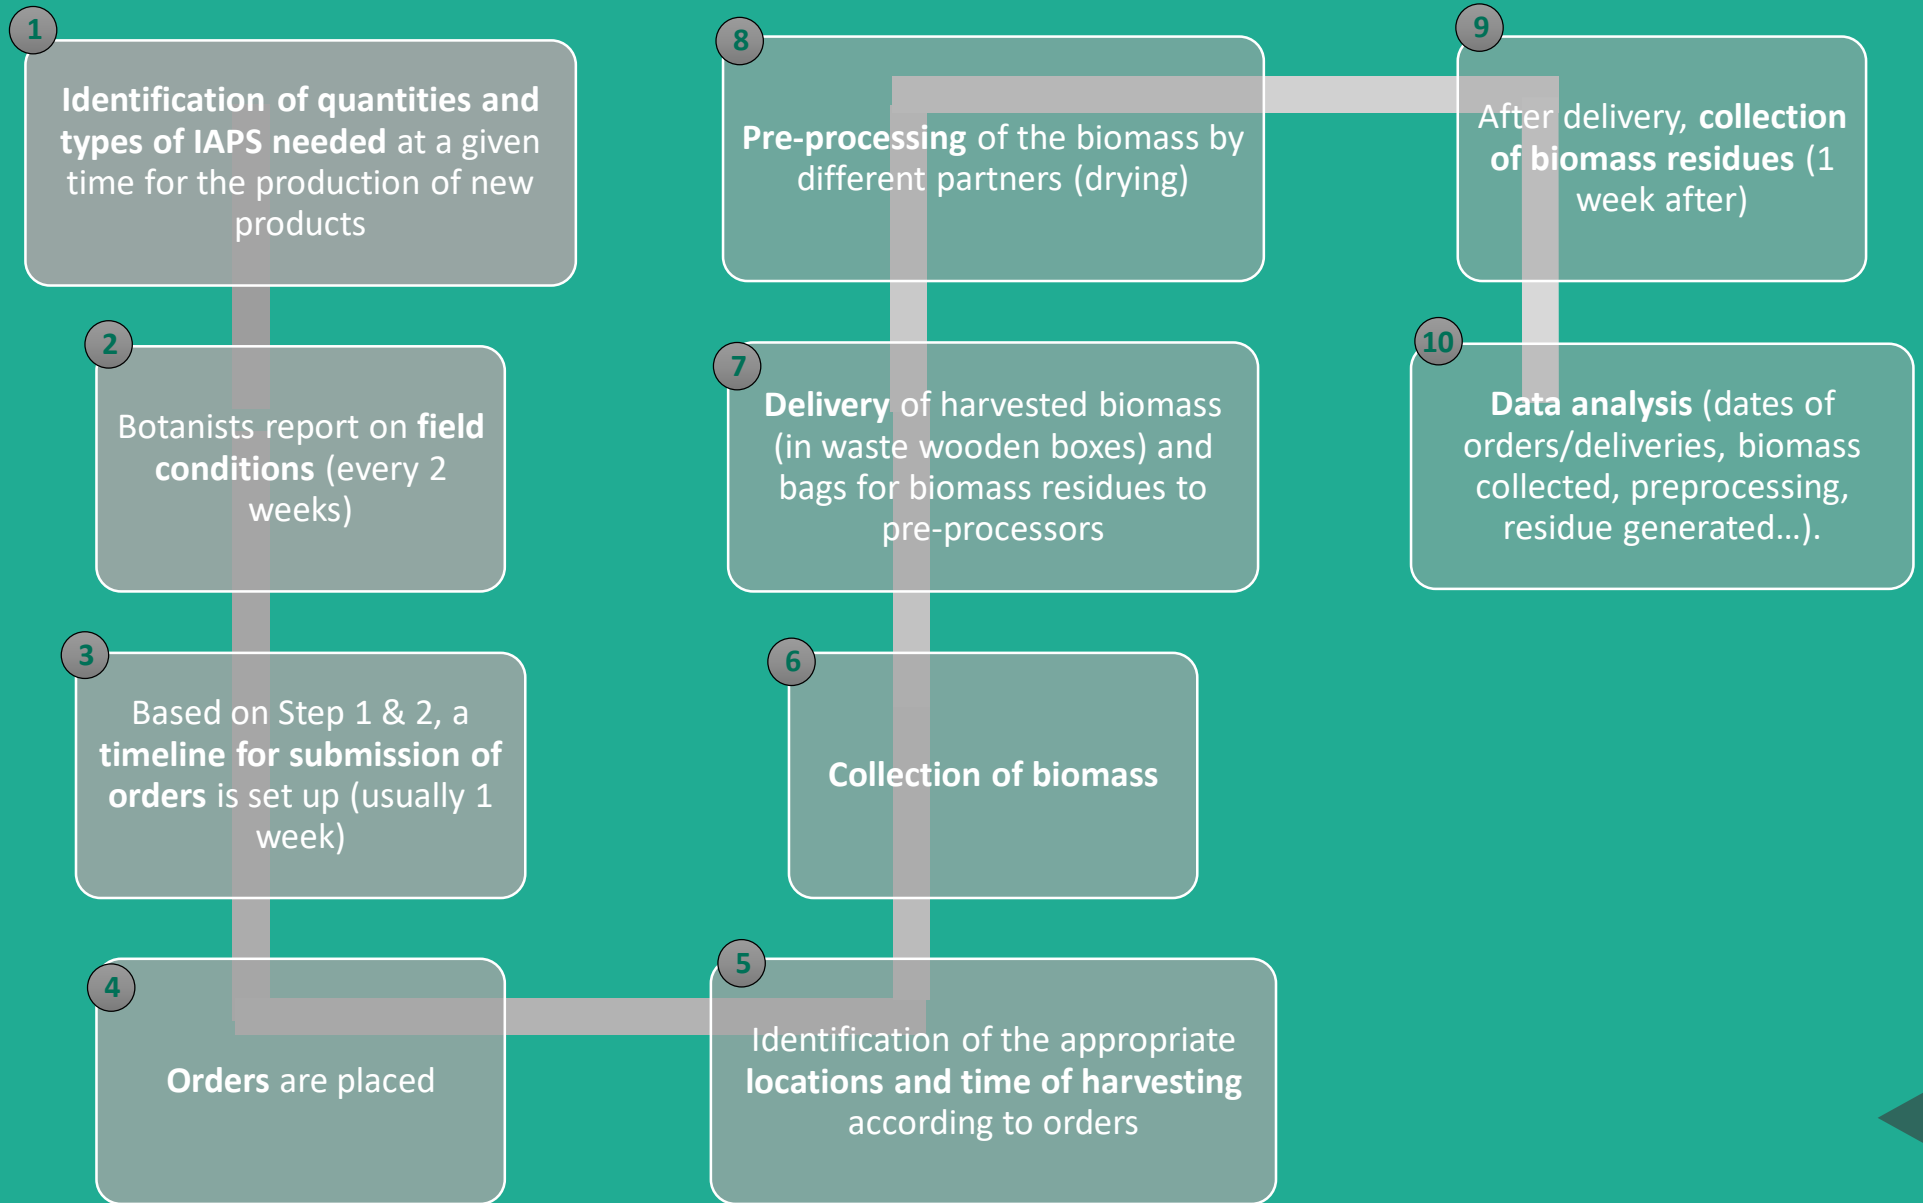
1

**Identification of quantities and types of IAPS needed** at a given time for the production of new products

2

Botanists report on **field conditions** (every 2 weeks)

3

Based on Step 1 & 2, a **timeline for submission of orders** is set up (usually 1 week)

4

**Orders** are placed

5

Identification of the appropriate **locations and time of harvesting** according to orders

6

**Collection of biomass**

7

**Delivery** of harvested biomass (in waste wooden boxes) and bags for biomass residues to pre-processors

8

**Pre-processing** of the biomass by different partners (drying)

9

After delivery, **collection of biomass residues** (1 week after)

10

**Data analysis** (dates of orders/deliveries, biomass collected, preprocessing, residue generated…).